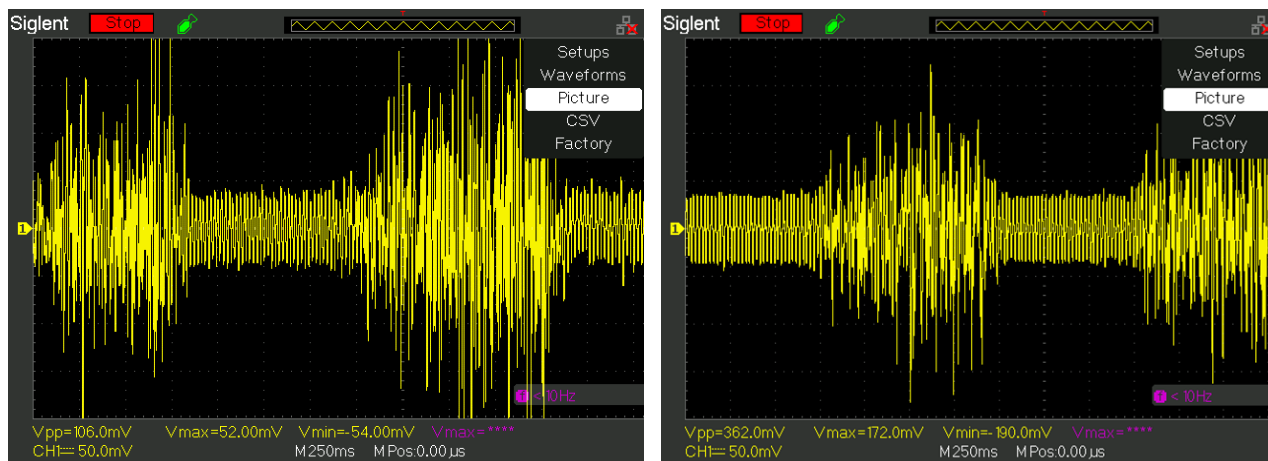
Siglent Stop

Setups
Waveforms
Picture
CSV
Factory

1

1 < 10Hz

Vpp=106.0mV Vmax=52.00mV Vmin=-54.00mV Vmax=****
CH1 50.0mV M 250ms M Pos:0.00µs

Siglent Stop

Setups
Waveforms
Picture
CSV
Factory

1

1 < 10Hz

Vpp=362.0mV Vmax=172.0mV Vmin=-190.0mV Vmax=****
CH1 50.0mV M 250ms M Pos:0.00µs